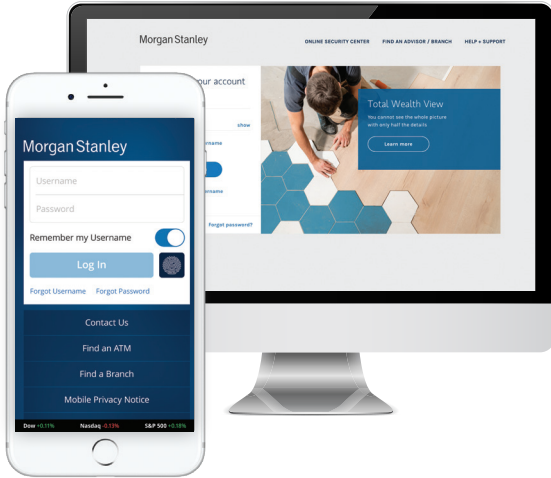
Morgan Stanley

ONLINE SECURITY CENTER    FIND AN ADVISOR / BRANCH    HELP + SUPPORT

our account

show

rname

rname

Forgot password?

Total Wealth View

You cannot see the whole picture with only half the details.

Learn more

Morgan Stanley

Username

Password

Remember my Username

Log In

Forgot Username    Forgot Password

Contact Us

Find an ATM

Find a Branch

Mobile Privacy Notice

Dow +0.11%    Nasdaq -0.13%    S&P 500 +0.18%